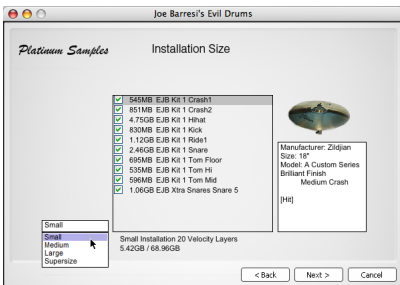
Joe Barresi's Evil Drums

Platinum Samples

Installation Size

545MB EJB Kit 1 Crash1
851MB EJB Kit 1 Crash2
4.75GB EJB Kit 1 Hihat
830MB EJB Kit 1 Kick
1.12GB EJB Kit 1 Ride1
2.46GB EJB Kit 1 Snare
695MB EJB Kit 1 Tom Floor
535MB EJB Kit 1 Tom Hi
596MB EJB Kit 1 Tom Mid
1.06GB EJB Xtra Snares Snare 5

Manufacturer: Zildjian
Size: 18"
Model: A Custom Series
Brilliant Finish
Medium Crash

[Hit]

Small

Small
Medium
Large
Supersize

Small Installation 20 Velocity Layers
5.42GB / 68.96GB

< Back
Next >
Cancel